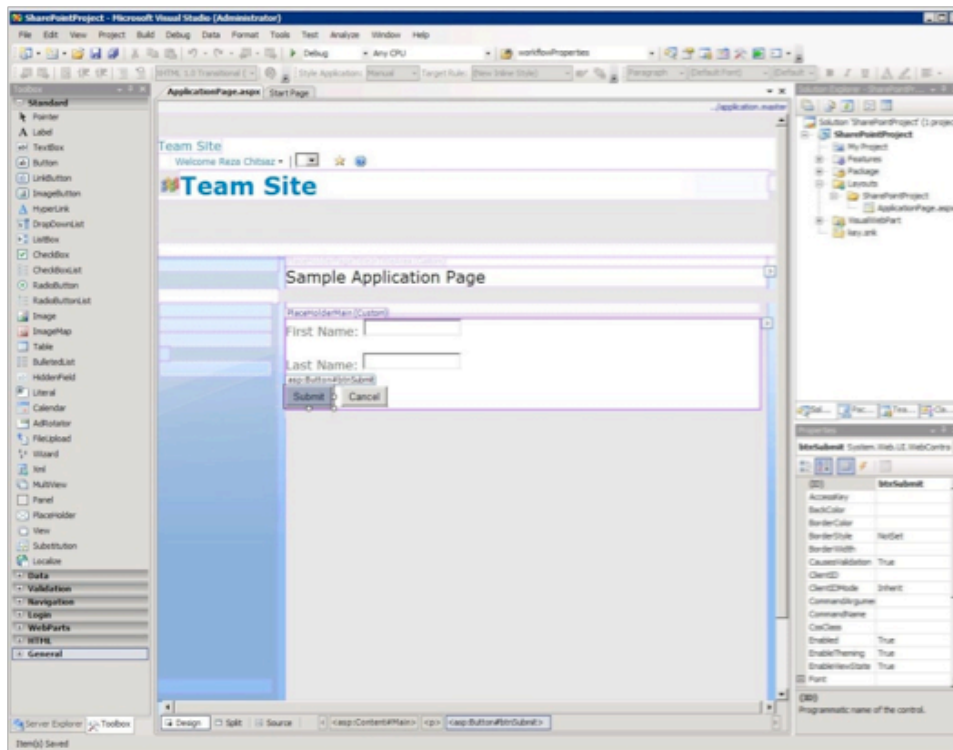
SharePointProject - Microsoft Visual Studio (Administrator)

File Edit View Project Build Debug Data Format Tools Test Analyze Window Help

Debug Any CPU workflowProperties

XHTML 1.0 Transitional ( Style Application: Manual Target Rule: (New Inline Style) Paragraph (Default Font) (Default

Toolbox

Standard
Pointer
Label
TextBox
Button
LinkButton
ImageButton
HyperLink
DropDownList
ListBox
CheckBox
CheckBoxList
RadioButton
RadioButtonList
Image
ImageMap
Table
BulletedList
HiddenField
Literal
Calendar
AdRotator
FileUpload
Wizard
Xml
MultiView
Panel
PlaceHolder
View
Substitution
Localize
Data
Validation
Navigation
Login
WebParts
HTML
General

ApplicationPage.aspx Start Page

_Application.master

Team Site
Welcome Reza Chitsaz ▾

Team Site

Sample Application Page

PlaceHolderMain (Custom)
First Name:

Last Name:
asp:Button#btnSubmit
Submit Cancel

Design Split Source <asp:Content#Main> <p> <asp:Button#btnSubmit>

Server Explorer Toolbox

Item(s) Saved

Solution Explorer - SharePointPr...

Solution 'SharePointProject' (1 project)
SharePointProject
My Project
Features
Package
Layouts
SharePointProject
ApplicationPage.aspx
VisualWebPart
key.snk

Properties

btnSubmit System.Web.UI.WebControls

| (ID) | btnSubmit |
|---|---|
| AccessKey | |
| BackColor | |
| BorderColor | |
| BorderStyle | NotSet |
| BorderWidth | |
| CausesValidation | True |
| ClientID | |
| ClientIDMode | Inherit |
| CommandArgume | |
| CommandName | |
| CssClass | |
| Enabled | True |
| EnableTheming | True |
| EnableViewState | True |
| Font | |

(ID)
Programmatic name of the control.